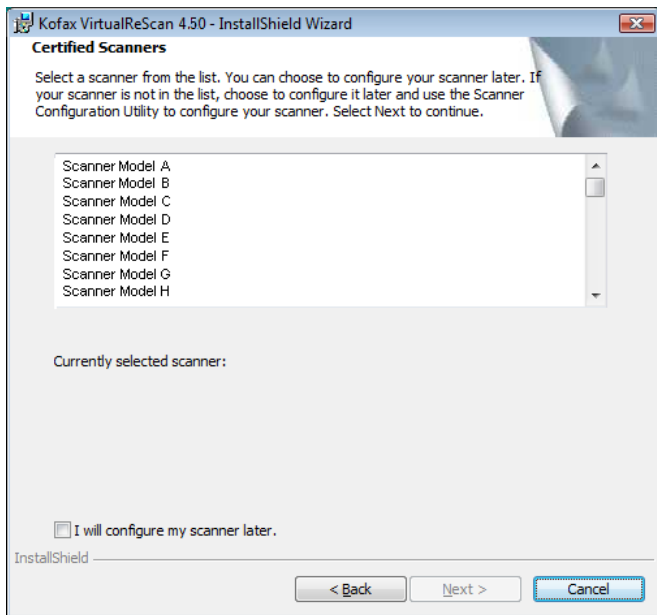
Kofax VirtualReScan 4.50 - InstallShield Wizard

Certified Scanners

Select a scanner from the list. You can choose to configure your scanner later. If your scanner is not in the list, choose to configure it later and use the Scanner Configuration Utility to configure your scanner. Select Next to continue.

Scanner Model A
Scanner Model B
Scanner Model C
Scanner Model D
Scanner Model E
Scanner Model F
Scanner Model G
Scanner Model H

Currently selected scanner:

I will configure my scanner later.

InstallShield

< Back
Next >
Cancel